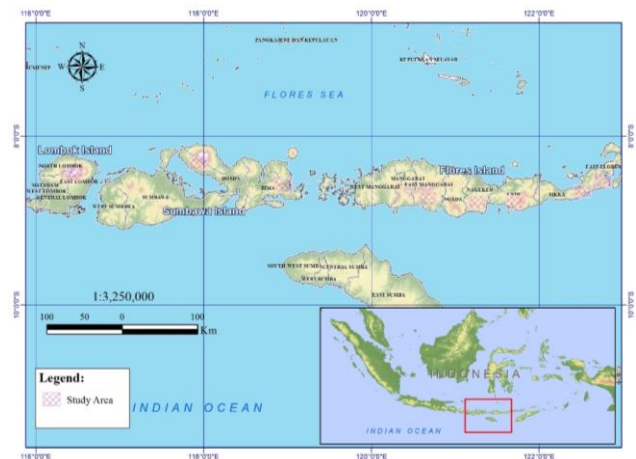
116°0'0"E
118°0'0"E
120°0'0"E
122°0'0"E

PANGKAJENE DAN KEPULAUAN
KEPULAUAN SELAYAR
N
W
E
S
FLORES SEA
8°0'0"S
8°0'0"S
Lombok Island
NORTH LOMBOK
EAST LOMBOK
MATARAM
WEST LOMBOK
CENTRAL LOMBOK
WEST SUMBAWA
SUMBAWA
DOMPU
BIMA
WEST MANGGARAI
MANGGARAI
EAST MANGGARAI
Flores Island
NGADA
NAGEKEO
ENDE
SIKKA
EAST FLORES
Sumbawa Island
SOUTH WEST SUMBA
CENTRAL SUMBA
WEST SUMBA
EAST SUMBA
1:3,250,000
10°0'0"S
10°0'0"S
100 50 0 100
Km
Legend:
Study Area
INDIAN OCEAN
INDONESIA
INDIAN OCEAN
116°0'0"E
118°0'0"E
120°0'0"E
122°0'0"E